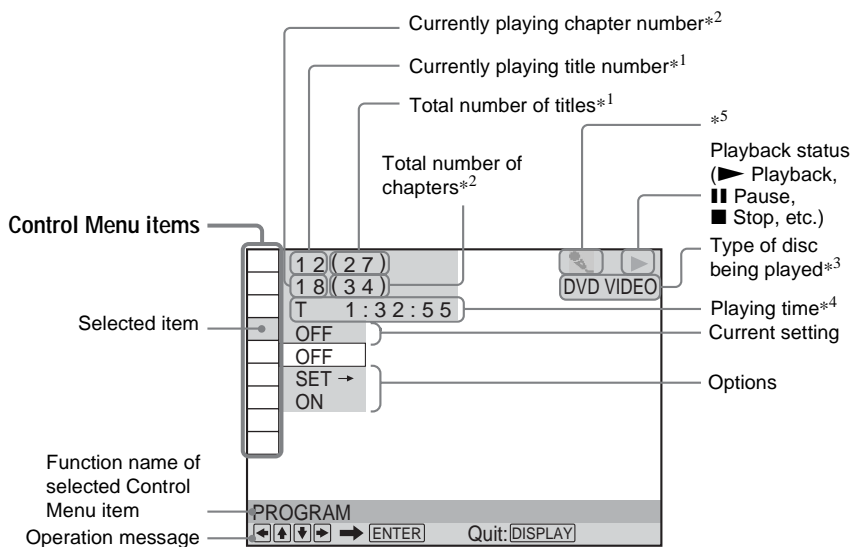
Currently playing chapter number$*^2$

Currently playing title number$*^1$

Total number of titles$*^1$

$*^5$

Total number of chapters$*^2$

Playback status (► Playback, ❚❚ Pause, ■ Stop, etc.)

Control Menu items

Type of disc being played$*^3$

1 2 ( 2 7 )
1 8 ( 3 4 )

DVD VIDEO

T 1 : 3 2 : 5 5

Playing time$*^4$

Selected item

OFF

Current setting

OFF
SET →
ON

Options

Function name of selected Control Menu item

PROGRAM

Operation message

ENTER Quit: DISPLAY